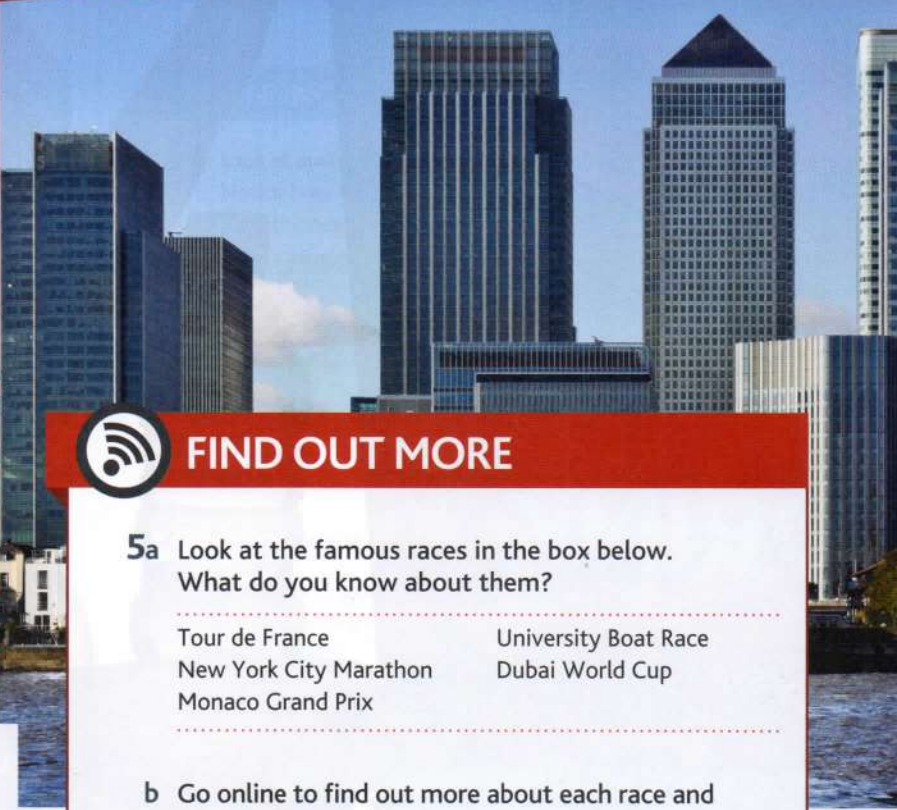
FIND OUT MORE

5a Look at the famous races in the box below. What do you know about them?

Tour de France
New York City Marathon
Monaco Grand Prix
University Boat Race
Dubai World Cup

b Go online to find out more about each race and